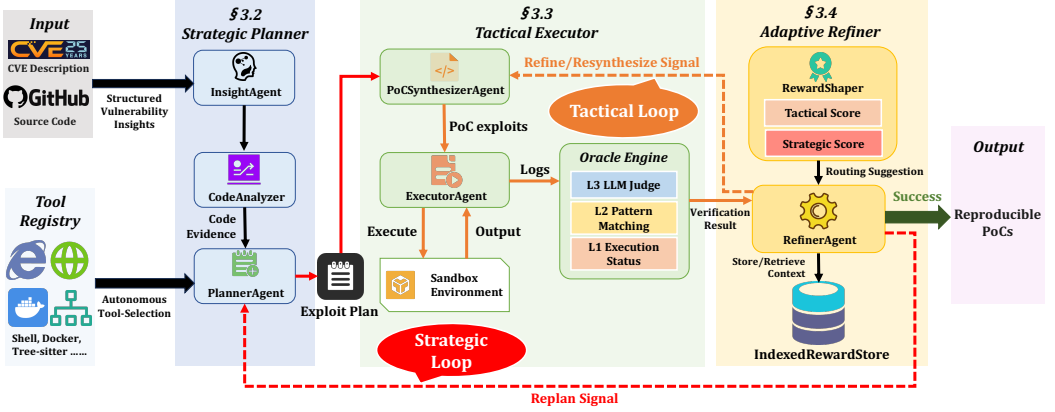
Input

CVE 25 YEARS

CVE Description

GitHub

Source Code

Structured Vulnerability Insights

§ 3.2
Strategic Planner

InsightAgent

CodeAnalyzer

Code Evidence

PlannerAgent

Tool Registry

Shell, Docker, Tree-sitter ……

Autonomous Tool-Selection

Exploit Plan

§ 3.3
Tactical Executor

PoCSynthesizerAgent

Refine/Resynthesize Signal

Tactical Loop

PoC exploits

ExecutorAgent

Logs

Execute

Output

Sandbox Environment

Oracle Engine

L3 LLM Judge

L2 Pattern Matching

L1 Execution Status

Strategic Loop

§ 3.4
Adaptive Refiner

RewardShaper

Tactical Score

Strategic Score

Routing Suggestion

Verification Result

RefinerAgent

Success

Store/Retrieve Context

IndexedRewardStore

Output

Reproducible PoCs

Replan Signal